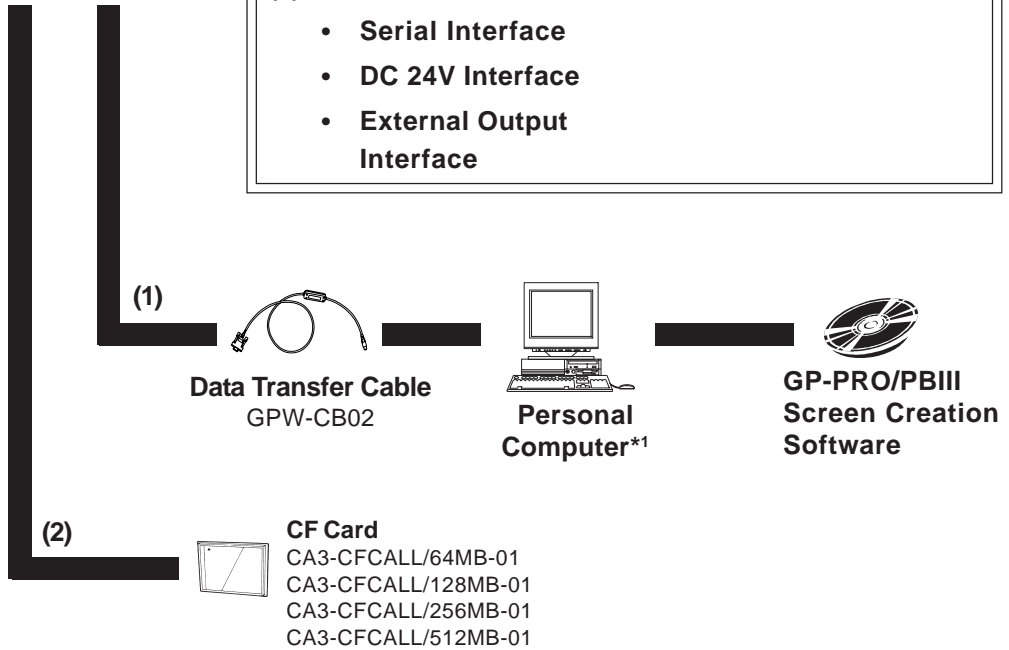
• Serial Interface
• DC 24V Interface
• External Output Interface

(1)

Data Transfer Cable
GPW-CB02

Personal Computer*1

GP-PRO/PBIII Screen Creation Software

(2)

CF Card
CA3-CFCALL/64MB-01
CA3-CFCALL/128MB-01
CA3-CFCALL/256MB-01
CA3-CFCALL/512MB-01